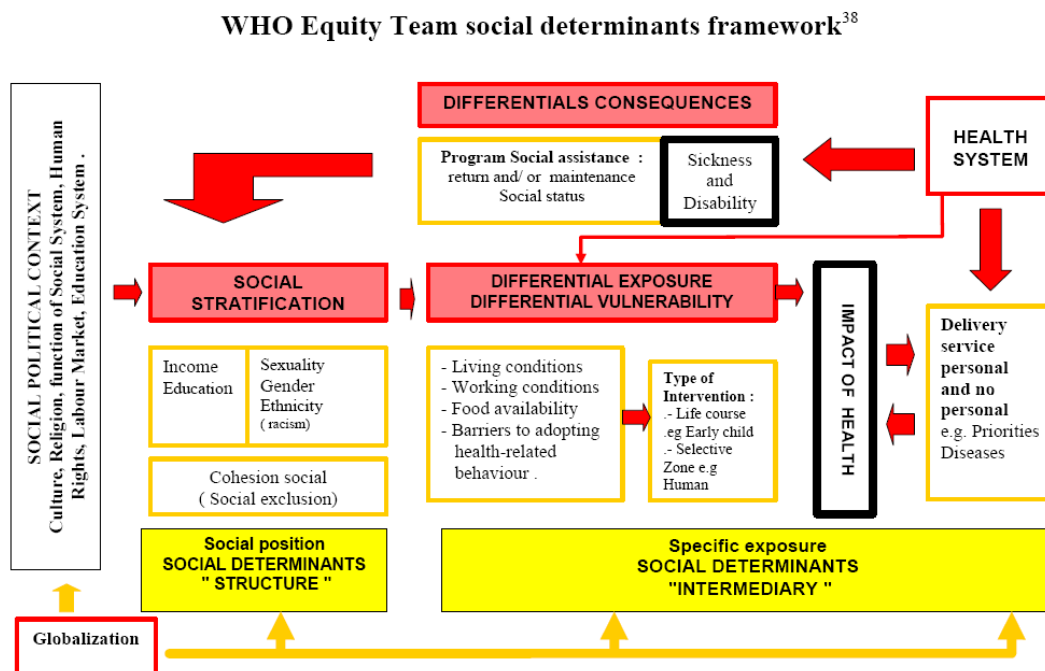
WHO Equity Team social determinants framework$^{38}$

SOCIAL POLITICAL CONTEXT
Culture, Religion, function of Social System, Human Rights, Labour Market, Education System .

DIFFERENTIALS CONSEQUENCES

Program Social assistance : return and/ or maintenance Social status

Sickness and Disability

HEALTH SYSTEM

SOCIAL STRATIFICATION

DIFFERENTIAL EXPOSURE
DIFFERENTIAL VULNERABILITY

IMPACT OF HEALTH

Income
Education

Sexuality
Gender
Ethnicity
( racism)

Cohesion social
( Social exclusion)

- Living conditions
- Working conditions
- Food availability
- Barriers to adopting health-related behaviour .

Type of Intervention :
.- Life course
.eg Early child
.- Selective Zone e.g Human

Delivery service personal and no personal
e.g. Priorities Diseases

Social position
SOCIAL DETERMINANTS
" STRUCTURE "

Specific exposure
SOCIAL DETERMINANTS
"INTERMEDIARY "

Globalization